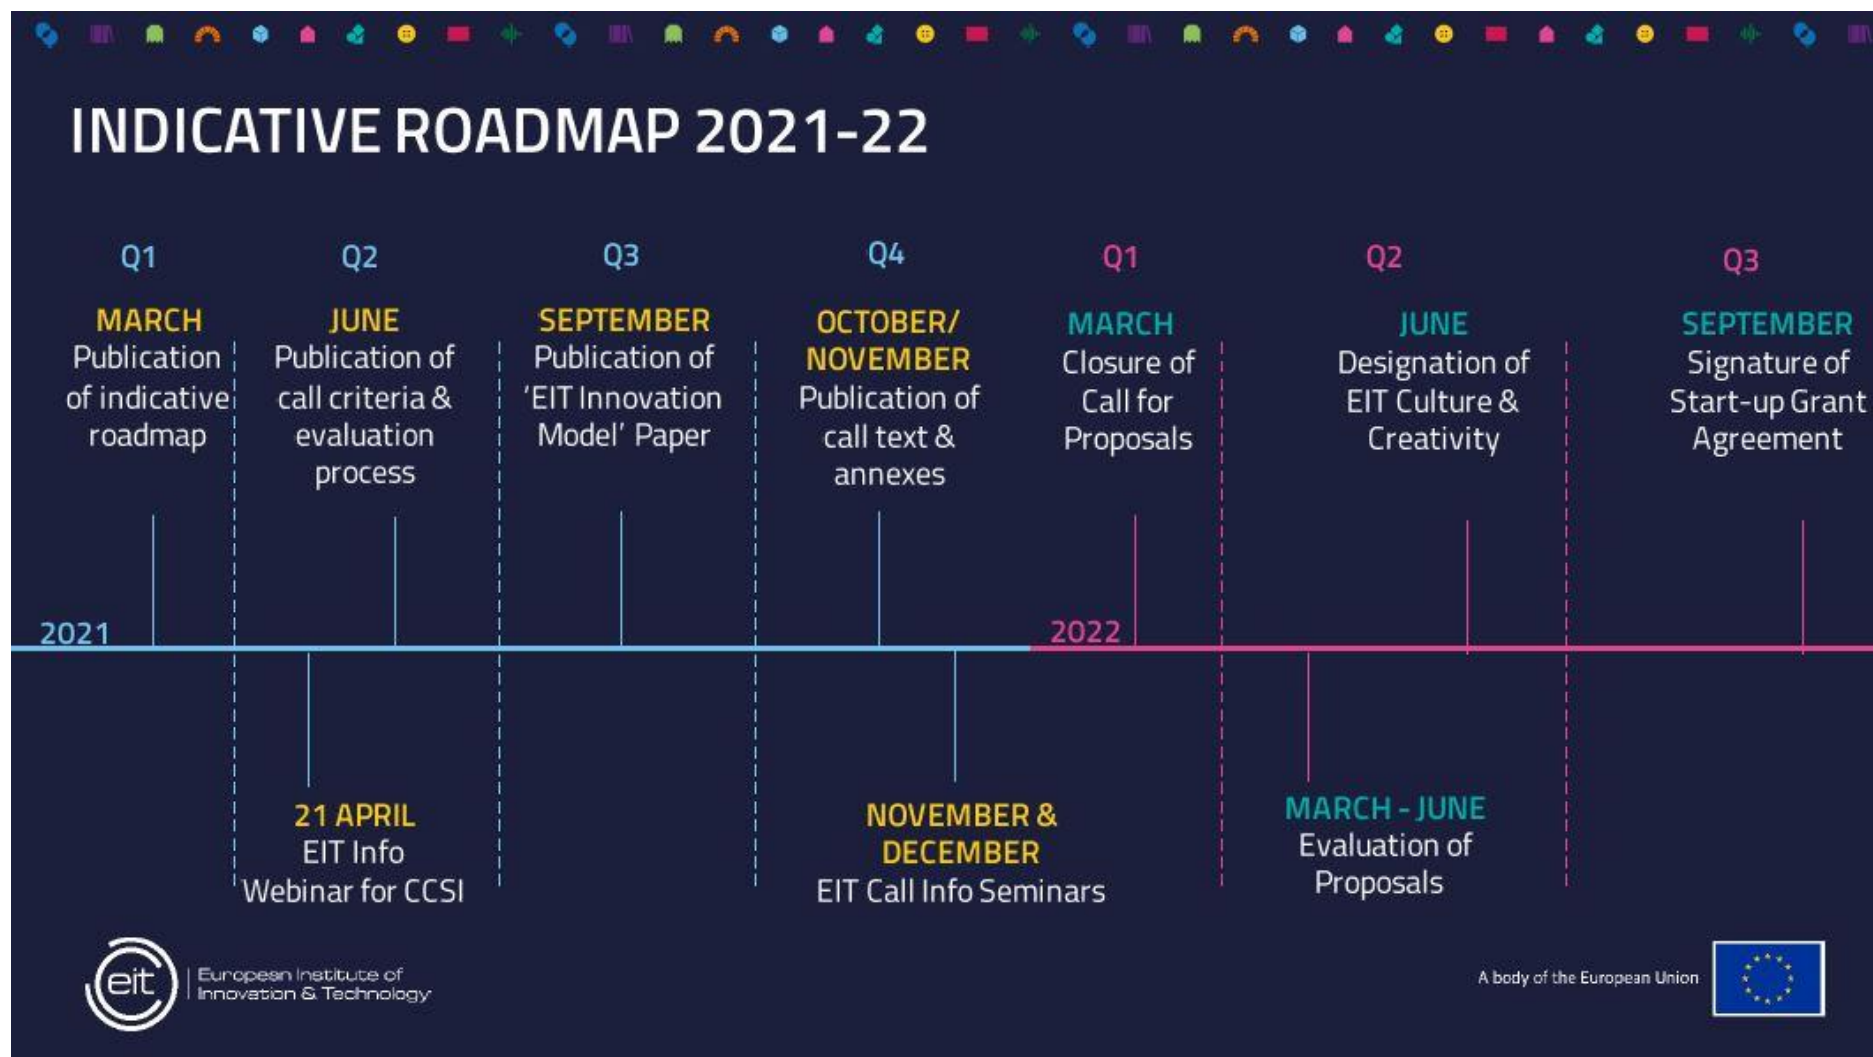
INDICATIVE ROADMAP 2021-22

Q1
MARCH
Publication of indicative roadmap

Q2
JUNE
Publication of call criteria & evaluation process

Q3
SEPTEMBER
Publication of 'EIT Innovation Model' Paper

Q4
OCTOBER/ NOVEMBER
Publication of call text & annexes

Q1
MARCH
Closure of Call for Proposals

Q2
JUNE
Designation of EIT Culture & Creativity

Q3
SEPTEMBER
Signature of Start-up Grant Agreement

2021

2022

21 APRIL
EIT Info Webinar for CCSI

NOVEMBER & DECEMBER
EIT Call Info Seminars

MARCH - JUNE
Evaluation of Proposals

eit European Institute of Innovation & Technology

A body of the European Union